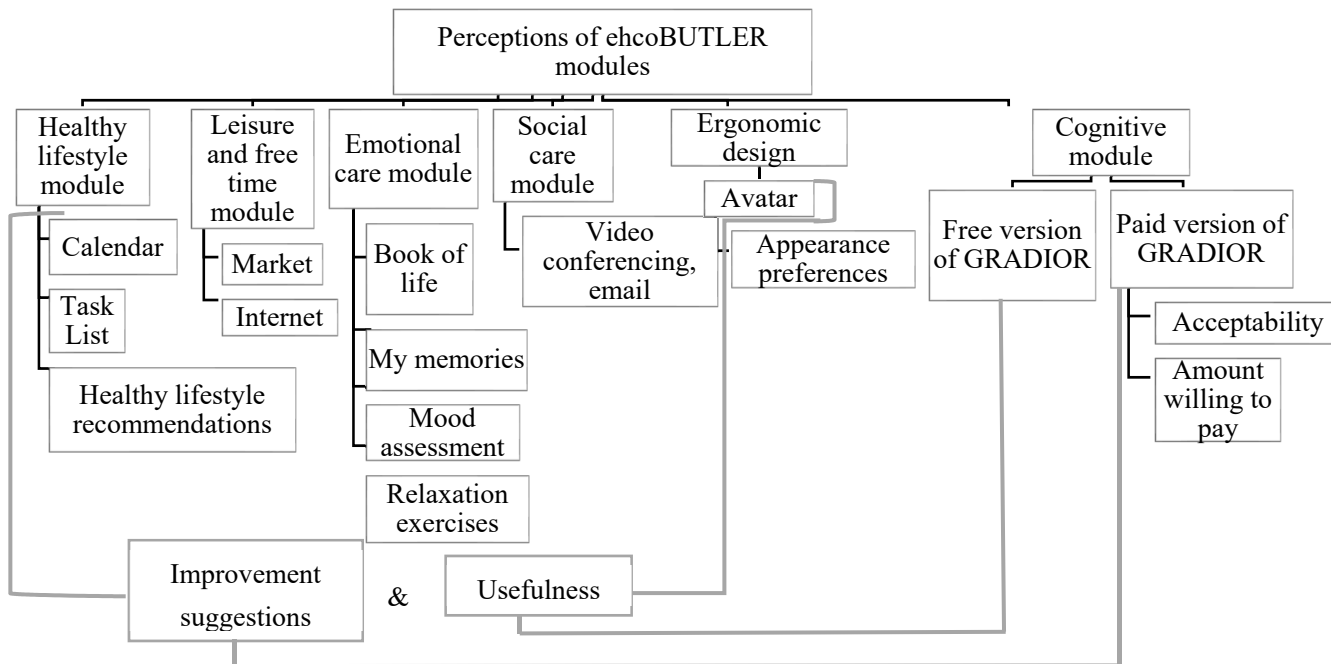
Perceptions of ehcoBUTLER modules

Healthy lifestyle module

Calendar

Task List

Healthy lifestyle recommendations

Leisure and free time module

Market

Internet

Emotional care module

Book of life

My memories

Mood assessment

Relaxation exercises

Social care module

Video conferencing, email

Ergonomic design

Avatar

Appearance preferences

Cognitive module

Free version of GRADIOR

Paid version of GRADIOR

Acceptability

Amount willing to pay

Improvement suggestions

&

Usefulness